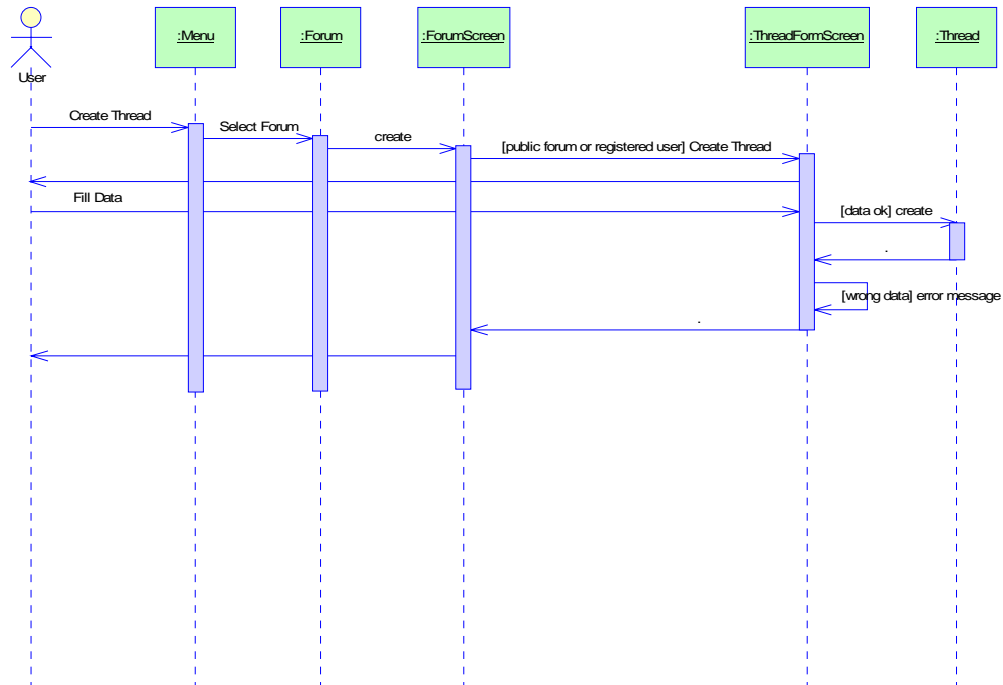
User

:Menu

:Forum

:ForumScreen

:ThreadFormScreen

:Thread

Create Thread

Select Forum

create

[public forum or registered user] Create Thread

Fill Data

[data ok] create

.

[wrong data] error message

.